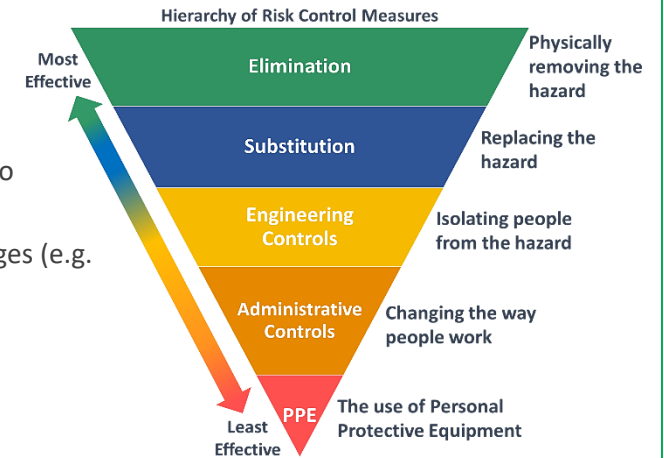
Hierarchy of Risk Control Measures

Most Effective

Least Effective

o

ges (e.g.

Elimination

Physically removing the hazard

Substitution

Replacing the hazard

Engineering Controls

Isolating people from the hazard

Administrative Controls

Changing the way people work

PPE

The use of Personal Protective Equipment